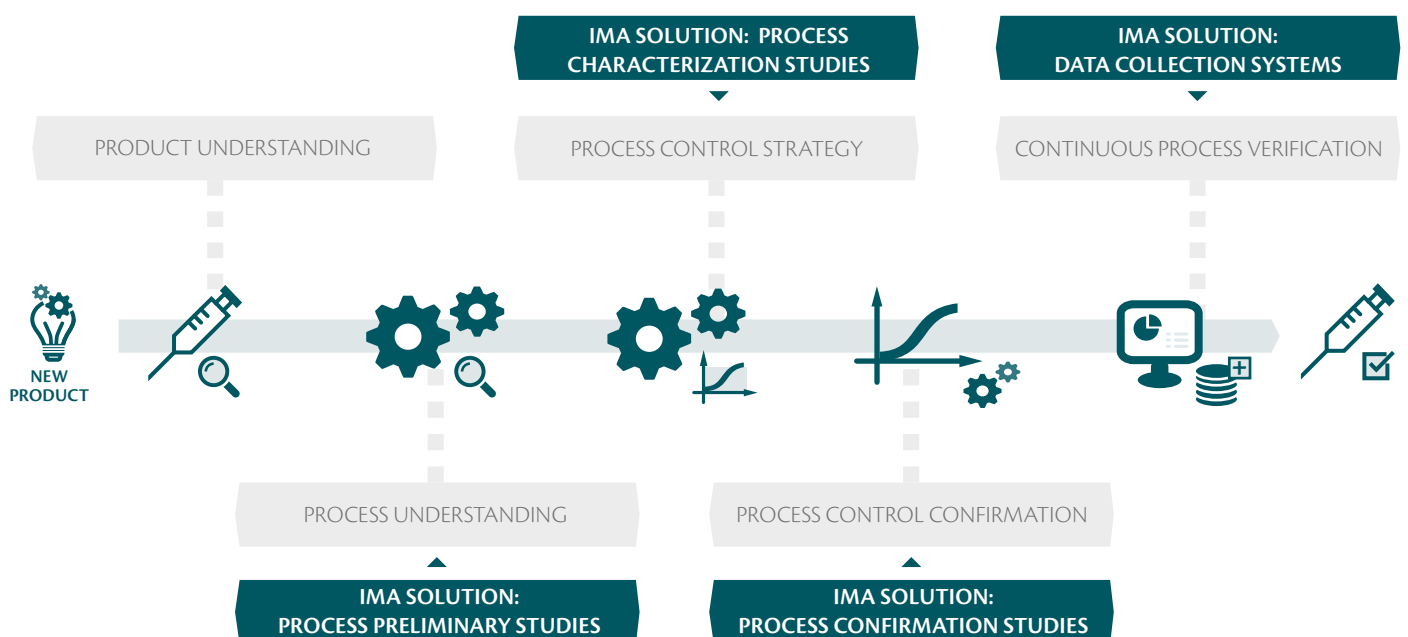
IMA SOLUTION: PROCESS CHARACTERIZATION STUDIES

IMA SOLUTION: DATA COLLECTION SYSTEMS

PRODUCT UNDERSTANDING

PROCESS CONTROL STRATEGY

CONTINUOUS PROCESS VERIFICATION

NEW PRODUCT

PROCESS UNDERSTANDING

PROCESS CONTROL CONFIRMATION

IMA SOLUTION: PROCESS PRELIMINARY STUDIES

IMA SOLUTION: PROCESS CONFIRMATION STUDIES